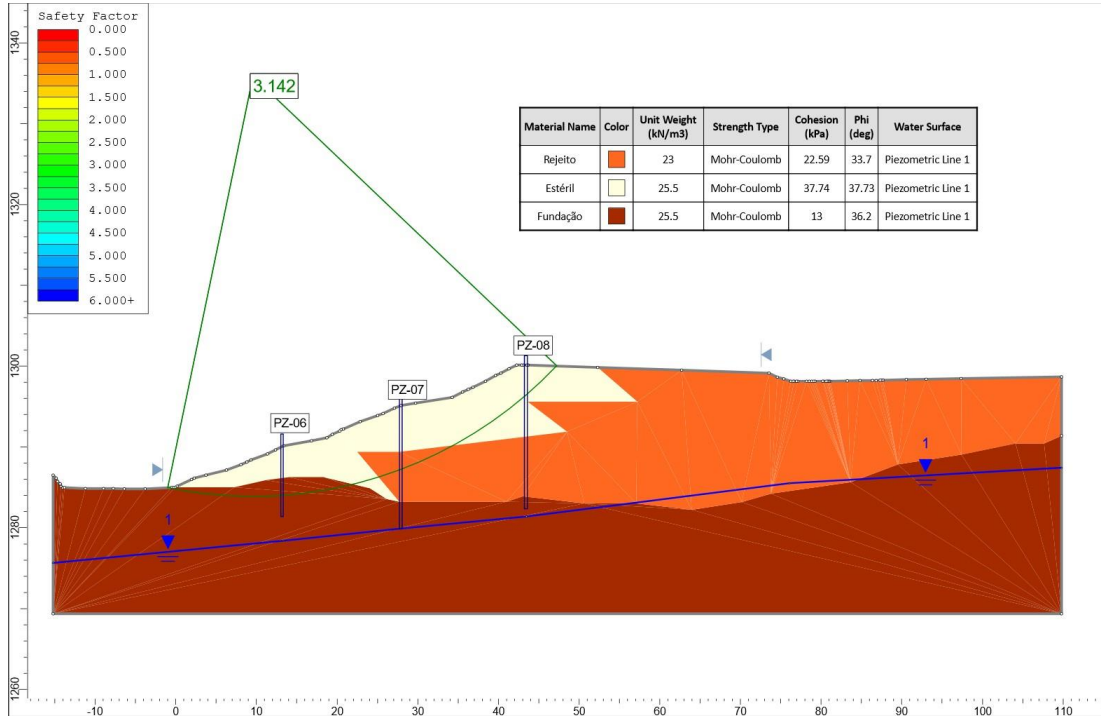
Safety Factor
0.000
0.500
1.000
1.500
2.000
2.500
3.000
3.500
4.000
4.500
5.000
5.500
6.000+

3.142

| Material Name | Color | Unit Weight (kN/m3) | Strength Type | Cohesion (kPa) | Phi (deg) | Water Surface |
|---|---|---|---|---|---|---|
| Rejeito | | 23 | Mohr-Coulomb | 22.59 | 33.7 | Piezometric Line 1 |
| Estéril | | 25.5 | Mohr-Coulomb | 37.74 | 37.73 | Piezometric Line 1 |
| Fundação | | 25.5 | Mohr-Coulomb | 13 | 36.2 | Piezometric Line 1 |

PZ-08
PZ-07
PZ-06
1
1

1340
1320
1300
1280
1260

-10 0 10 20 30 40 50 60 70 80 90 100 110